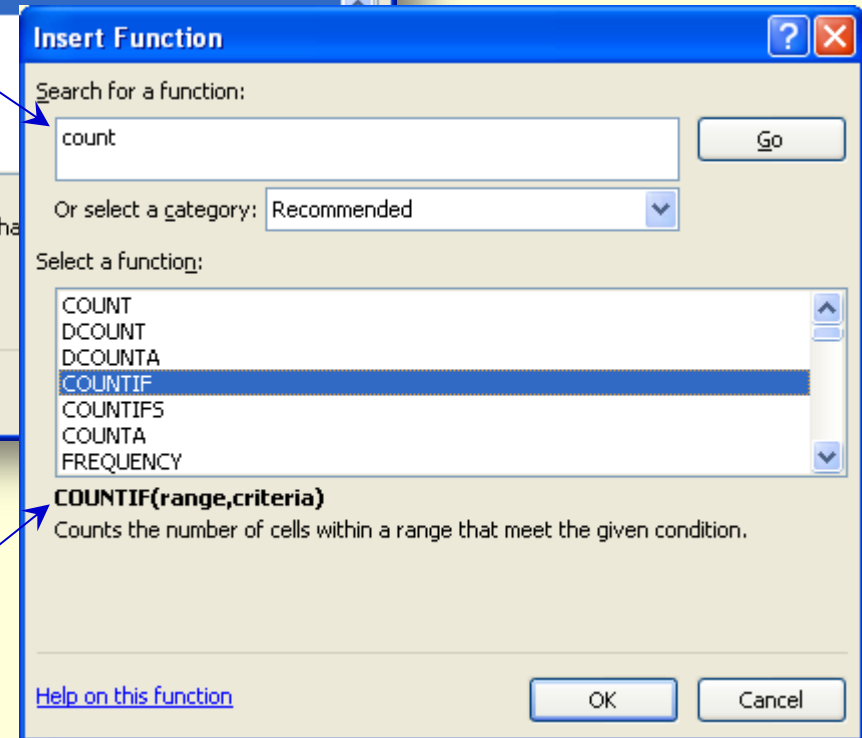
Insert Function

?

Search for a function:

count

Go

Or select a category: Recommended

ha

Select a function:

COUNT
DCOUNT
DCOUNTA
COUNTIF
COUNTIFS
COUNTA
FREQUENCY

COUNTIF(range,criteria)
Counts the number of cells within a range that meet the given condition.

Help on this function

OK

Cancel